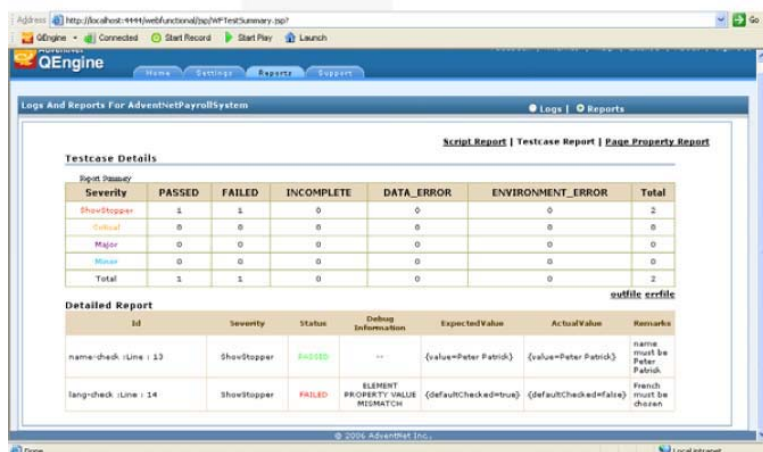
Address http://localhost:4444/webfunctional/jsp/WFTestSummary.jsp?

Go

QEngine Connected Start Record Start Play Launch

AdventNet
QEngine

Home Settings Reports Support

Logs And Reports For AdventNetPayrollSystem

Logs | Reports

Script Report | Testcase Report | Page Property Report

Testcase Details

Report Summary

| Severity | PASSED | FAILED | INCOMPLETE | DATA_ERROR | ENVIRONMENT_ERROR | Total |
|---|---|---|---|---|---|---|
| ShowStopper | 1 | 1 | 0 | 0 | 0 | 2 |
| Critical | 0 | 0 | 0 | 0 | 0 | 0 |
| Major | 0 | 0 | 0 | 0 | 0 | 0 |
| Minor | 0 | 0 | 0 | 0 | 0 | 0 |
| Total | 1 | 1 | 0 | 0 | 0 | 2 |

outfile errfile

Detailed Report

| Id | Severity | Status | Debug Information | ExpectedValue | ActualValue | Remarks |
|---|---|---|---|---|---|---|
| name-check :Line : 13 | ShowStopper | PASSED | -- | {value=Peter Patrick} | {value=Peter Patrick} | name must be Peter Patrick |
| lang-check :Line : 14 | ShowStopper | FAILED | ELEMENT PROPERTY VALUE MISMATCH | {defaultChecked=true} | {defaultChecked=false} | French must be chosen |

© 2006 AdventNet Inc.,

Done

Local intranet